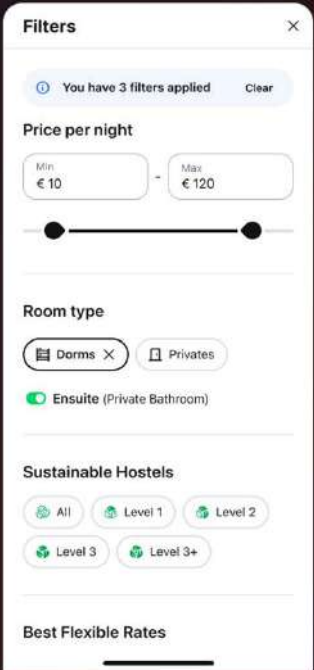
Filters

×

You have 3 filters applied

Clear

Price per night

Min
€ 10

-

Max
€ 120

Room type

Dorms ×

Privates

Ensuite (Private Bathroom)

Sustainable Hostels

All

Level 1

Level 2

Level 3

Level 3+

Best Flexible Rates